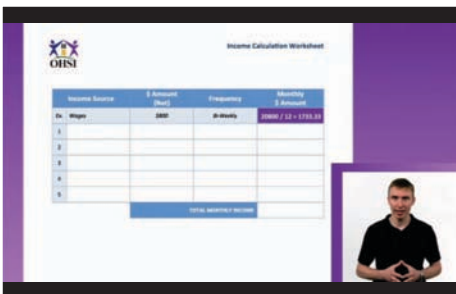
OHSI

Income Calculation Worksheet

| | Income Source | $ Amount (Net) | Frequency | Monthly $ Amount |
|---|---|---|---|---|
| Ex. | Wages | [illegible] | Bi-Weekly | 20800 / 12 = 1733.33 |
| 1 | | | | |
| 2 | | | | |
| 3 | | | | |
| 4 | | | | |
| 5 | | | | |
| | | TOTAL MONTHLY INCOME | | |